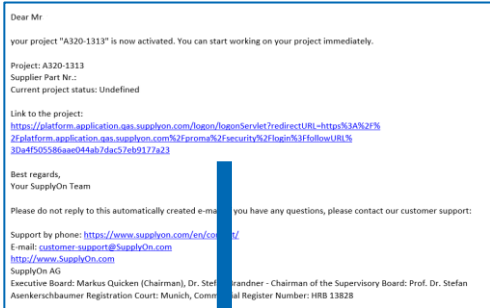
Dear Mr

your project "A320-1313" is now activated. You can start working on your project immediately.

Project: A320-1313
Supplier Part Nr.:
Current project status: Undefined

Link to the project:
https://platform.application.gas.supplyon.com/logon/logonServlet?redirectURL=https%3A%2F%2Fplatform.application.gas.supplyon.com%2Fproma%2Fsecurity%2Flogin%3FfollowURL%3Da4f505586aae044ab7dac57eb9177a23

Best regards,
Your SupplyOn Team

Please do not reply to this automatically created e-ma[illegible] you have any questions, please contact our customer support:

Support by phone: https://www.supplyon.com/en/co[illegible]t/
E-mail: customer-support@SupplyOn.com
http://www.SupplyOn.com
SupplyOn AG
Executive Board: Markus Quicken (Chairman), Dr. Stef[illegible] Brandner - Chairman of the Supervisory Board: Prof. Dr. Stefan Asenkerschbaumer Registration Court: Munich, Comm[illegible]al Register Number: HRB 13828